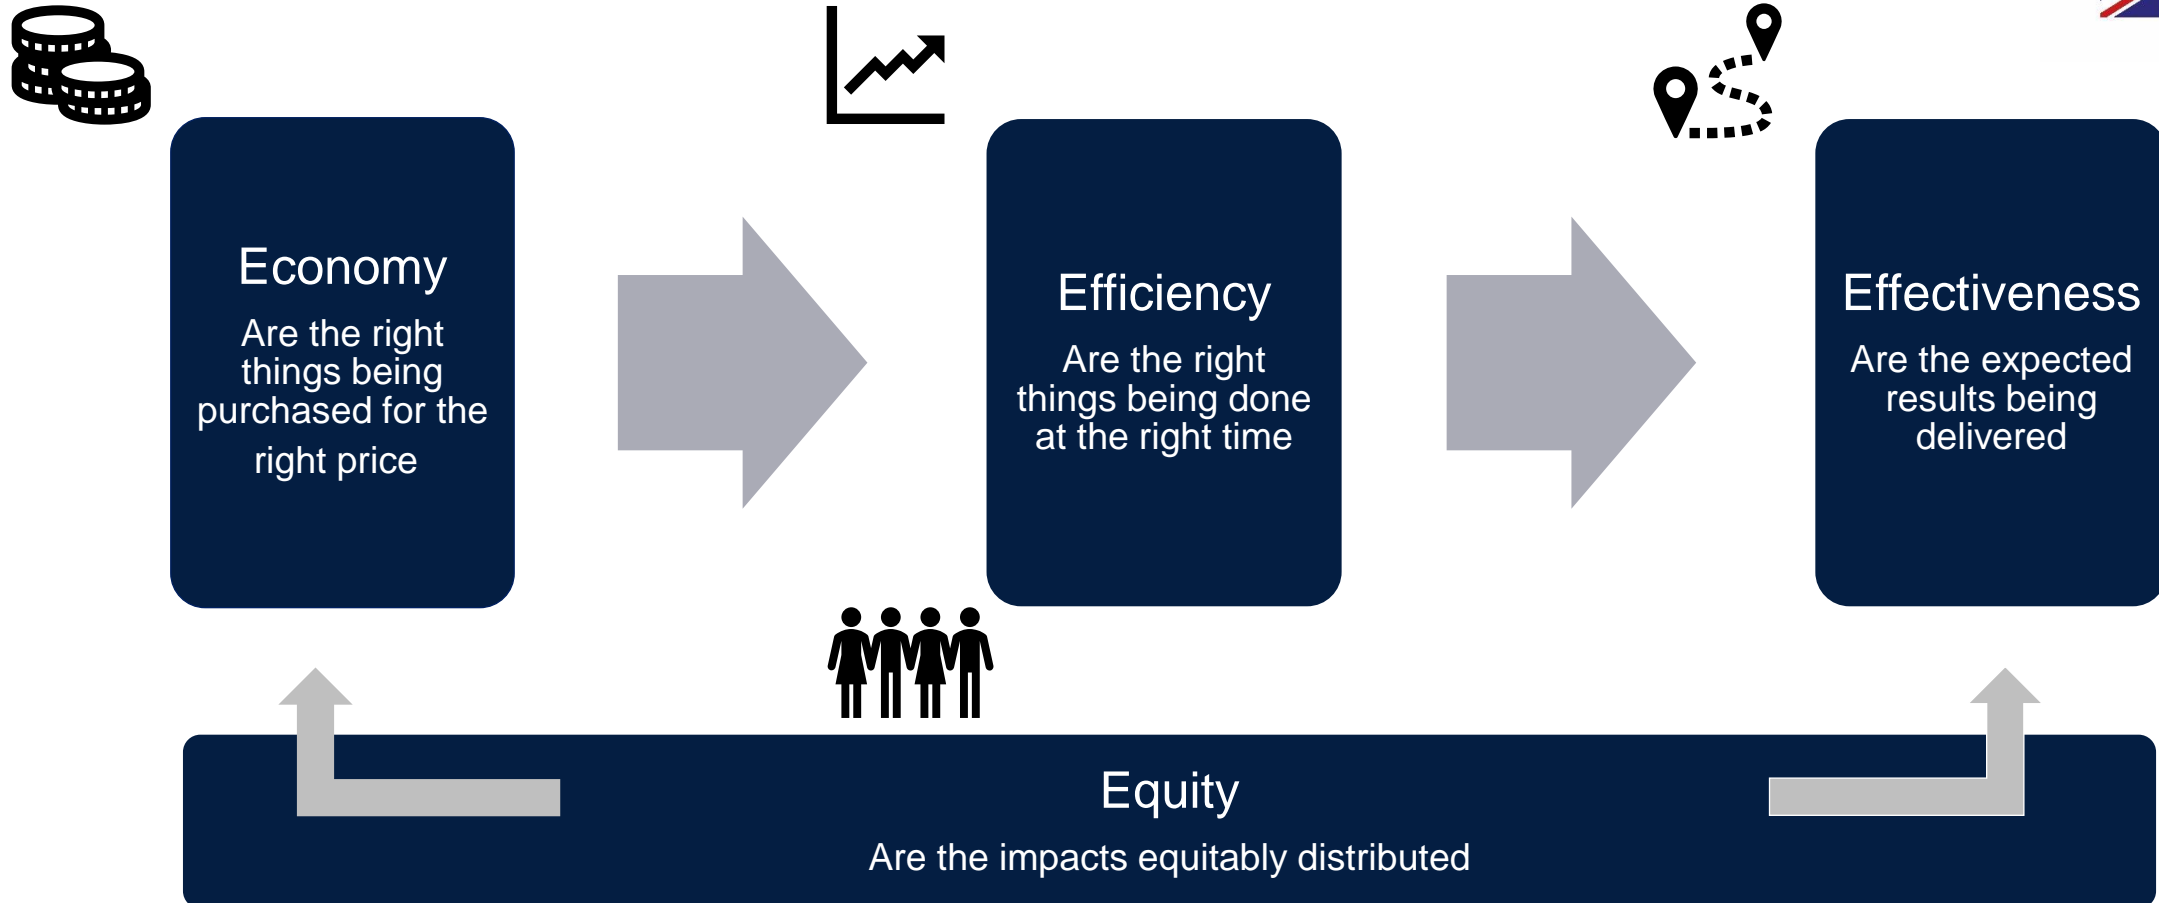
Economy
Are the right things being purchased for the right price

Efficiency
Are the right things being done at the right time

Effectiveness
Are the expected results being delivered

Equity
Are the impacts equitably distributed